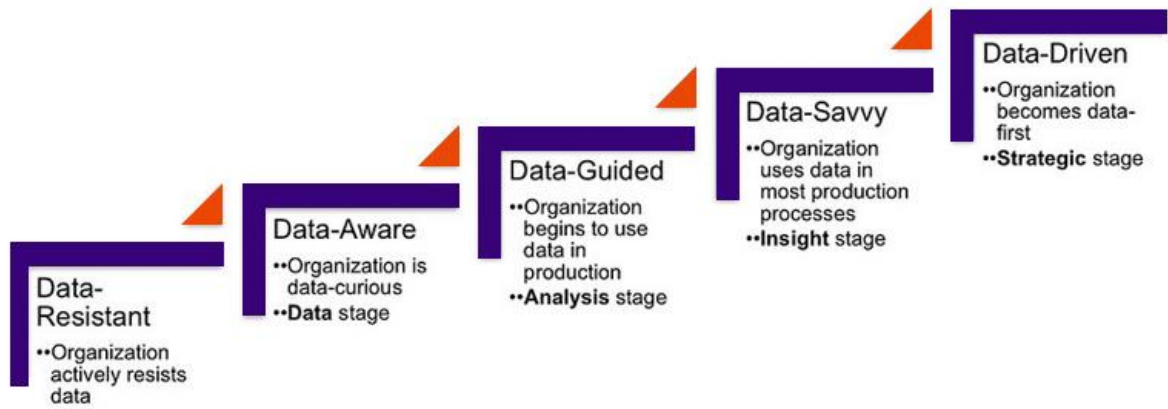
Data-Resistant

••Organization actively resists data

Data-Aware

••Organization is data-curious

••Data stage

Data-Guided

••Organization begins to use data in production

••Analysis stage

Data-Savvy

••Organization uses data in most production processes

••Insight stage

Data-Driven

••Organization becomes data-first

••Strategic stage